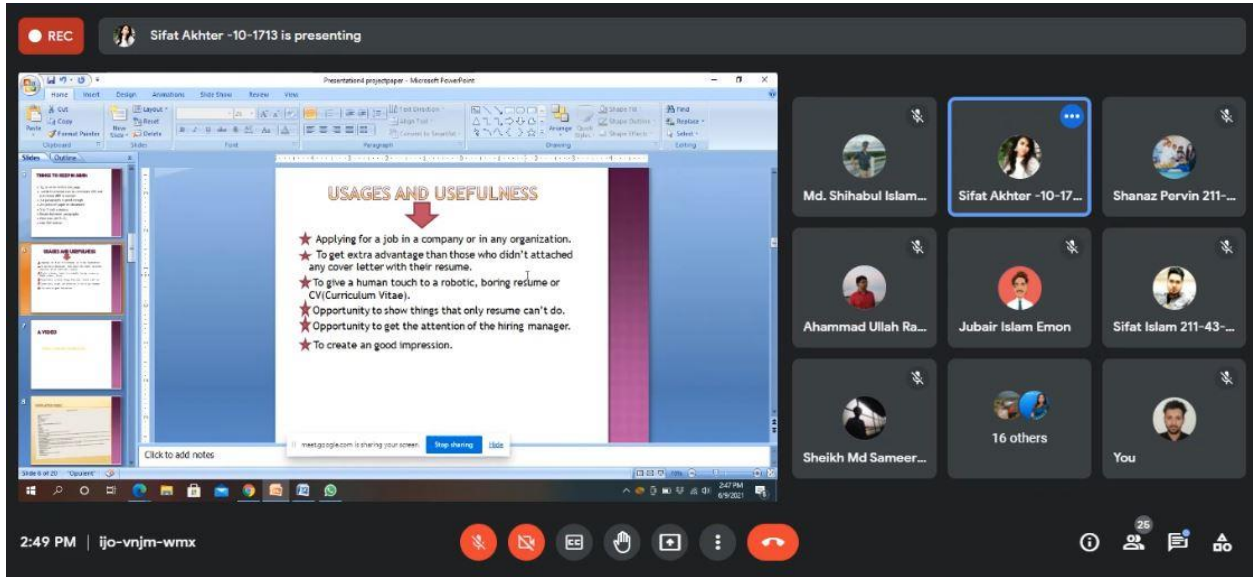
REC

Sifat Akhter -10-1713 is presenting

Presentation4 projectpaper - Microsoft PowerPoint

Home Insert Design Animations Slide Show Review View

Cut Copy Format Painter Paste Clipboard New Slide Layout Reset Delete Slides Font Paragraph Drawing Editing Find Replace Select Text Direction Align Text Convert to SmartArt Arrange Quick Styles Shape Fill Shape Outline Shape Effects

Slides Outline

THINGS TO KEEP IN MIND

USAGES AND USEFULNESS

A VIDEO

USAGES AND USEFULNESS

★ Applying for a job in a company or in any organization.

★ To get extra advantage than those who didn't attached any cover letter with their resume.

★ To give a human touch to a robotic, boring resume or CV(Curriculum Vitae).

★ Opportunity to show things that only resume can't do.

★ Opportunity to get the attention of the hiring manager.

★ To create an good impression.

Click to add notes

meet.google.com is sharing your screen. Stop sharing Hide

Slide 6 of 20 "Opulent"

2:47 PM 6/9/2021

Md. Shihabul Islam...

Sifat Akhter -10-17...

Shanaz Pervin 211-...

Ahammad Ullah Ra...

Jubair Islam Emon

Sifat Islam 211-43-...

Sheikh Md Sameer...

16 others

You

2:49 PM | ijo-vnjm-wmx

25